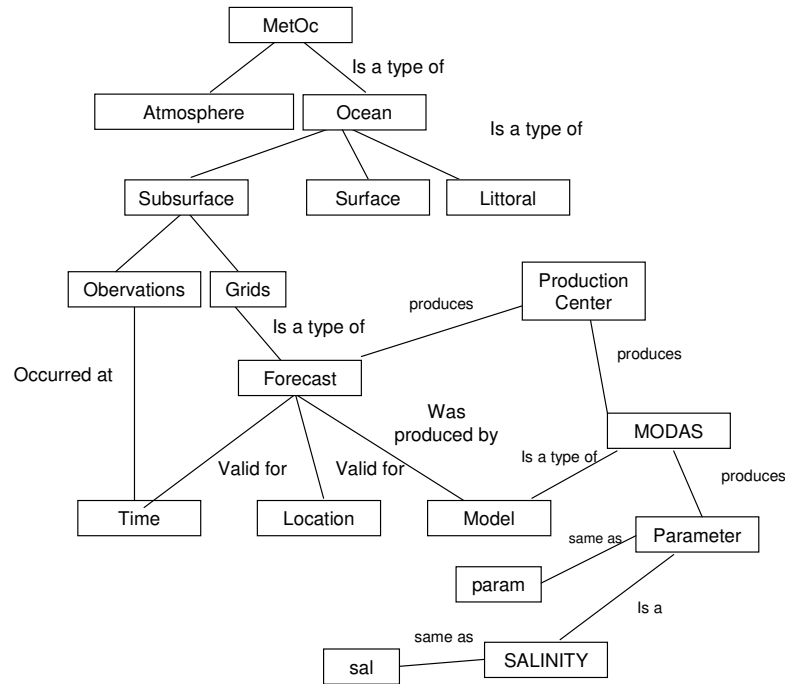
MetOc

Is a type of

Atmosphere

Ocean

Is a type of

Subsurface

Surface

Littoral

Obervations

Grids

Production Center

produces

Is a type of

produces

Occurred at

Forecast

Was produced by

MODAS

Is a type of

produces

Valid for

Valid for

Time

Location

Model

same as

Parameter

param

Is a

same as

sal

SALINITY